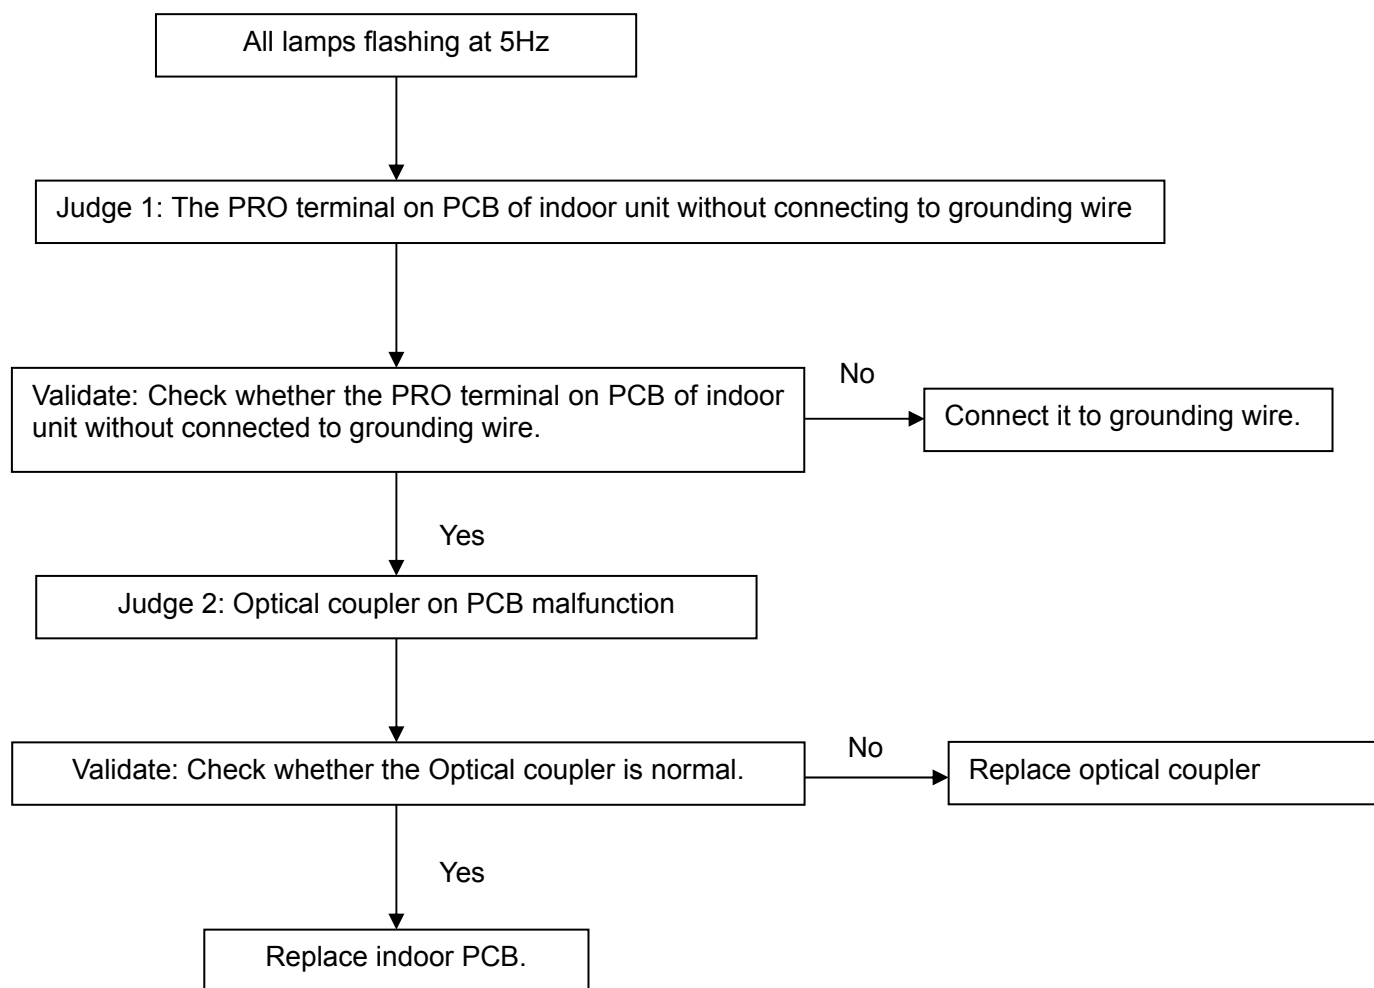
All lamps flashing at 5Hz

Judge 1: The PRO terminal on PCB of indoor unit without connecting to grounding wire

Validate: Check whether the PRO terminal on PCB of indoor unit without connected to grounding wire.

No

Connect it to grounding wire.

Yes

Judge 2: Optical coupler on PCB malfunction

Validate: Check whether the Optical coupler is normal.

No

Replace optical coupler

Yes

Replace indoor PCB.